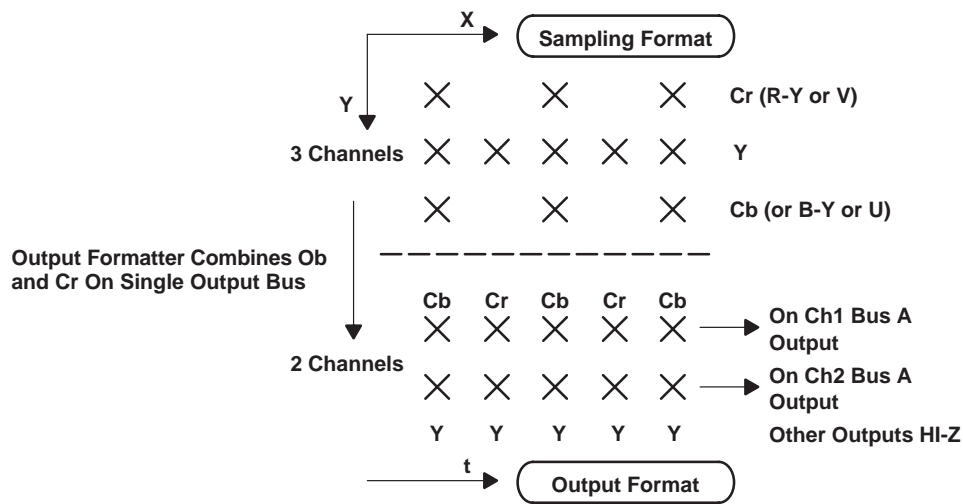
X

Sampling Format

Y

Cr (R-Y or V)

3 Channels

Y

Cb (or B-Y or U)

Output Formatter Combines Ob and Cr On Single Output Bus

Cb Cr Cb Cr Cb

On Ch1 Bus A Output

2 Channels

On Ch2 Bus A Output

Y Y Y Y Y

Other Outputs HI-Z

t

Output Format